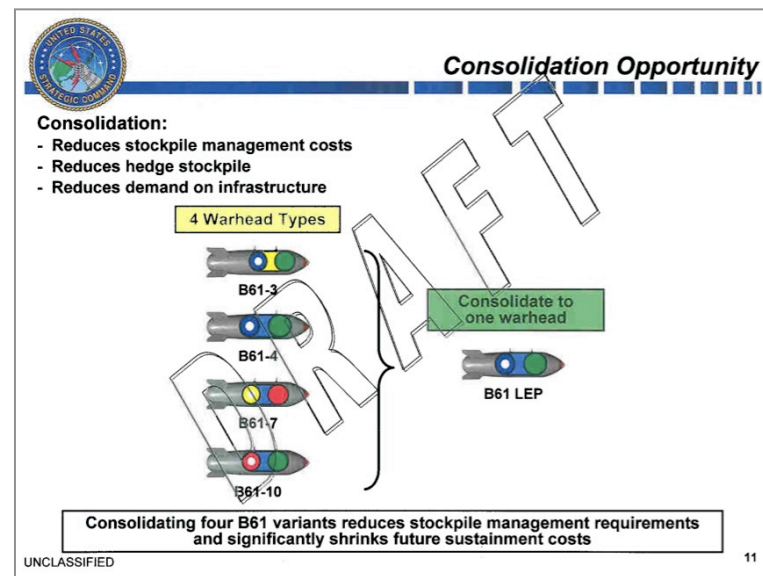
UNITED STATES STRATEGIC COMMAND

Consolidation Opportunity

Consolidation:
- Reduces stockpile management costs
- Reduces hedge stockpile
- Reduces demand on infrastructure

4 Warhead Types

B61-3

B61-4

B61-7

B61-10

Consolidate to one warhead

B61 LEP

DRAFT

Consolidating four B61 variants reduces stockpile management requirements and significantly shrinks future sustainment costs

UNCLASSIFIED

11